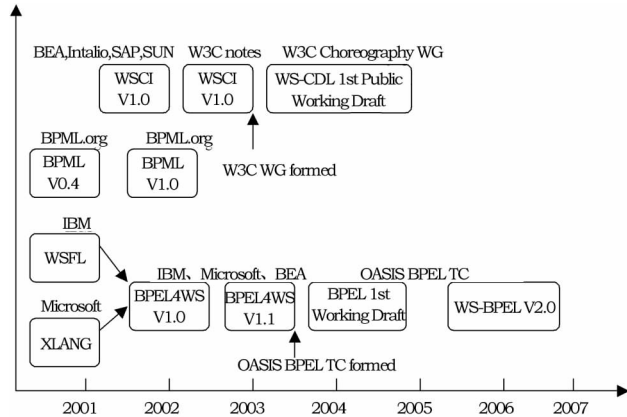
BEA,Intalio,SAP,SUN
W3C notes
W3C Choreography WG

WSCI V1.0

WSCI V1.0

WS-CDL 1st Public Working Draft

BPML.org
BPML V0.4

BPML.org
BPML V1.0

W3C WG formed

IBM
WSFL

IBM、Microsoft、BEA
OASIS BPEL TC

Microsoft
XLANG

BPEL4WS V1.0

BPEL4WS V1.1

BPEL 1st Working Draft

WS-BPEL V2.0

OASIS BPEL TC formed

2001
2002
2003
2004
2005
2006
2007